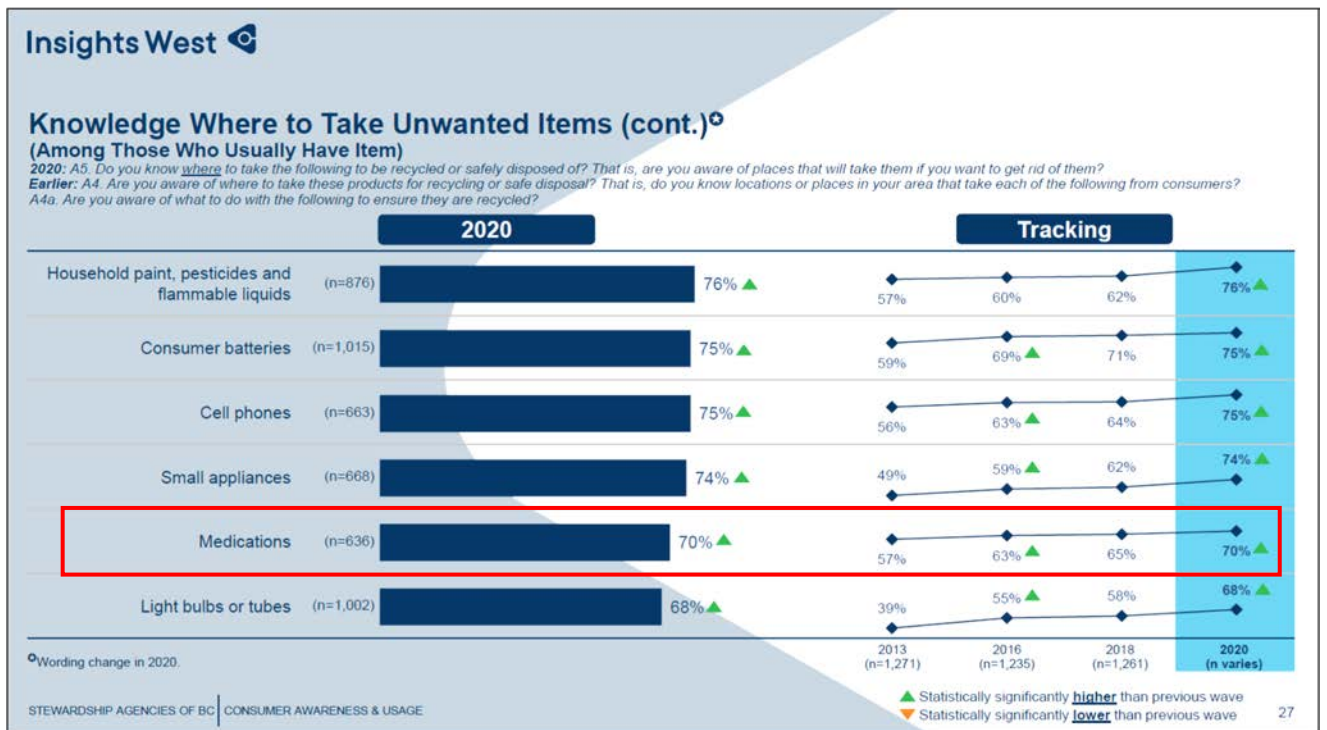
Insights West

Knowledge Where to Take Unwanted Items (cont.)°
(Among Those Who Usually Have Item)
2020: A5. Do you know where to take the following to be recycled or safely disposed of? That is, are you aware of places that will take them if you want to get rid of them?
Earlier: A4. Are you aware of where to take these products for recycling or safe disposal? That is, do you know locations or places in your area that take each of the following from consumers? A4a. Are you aware of what to do with the following to ensure they are recycled?

2020

Tracking

| Item | n | 2020 | 2013 | 2016 | 2018 | 2020 |
|---|---|---|---|---|---|---|
| Household paint, pesticides and flammable liquids | (n=876) | 76% ▲ | 57% | 60% | 62% | 76% ▲ |
| Consumer batteries | (n=1,015) | 75% ▲ | 59% | 69% ▲ | 71% | 75% ▲ |
| Cell phones | (n=663) | 75% ▲ | 56% | 63% ▲ | 64% | 75% ▲ |
| Small appliances | (n=668) | 74% ▲ | 49% | 59% ▲ | 62% | 74% ▲ |
| Medications | (n=636) | 70% ▲ | 57% | 63% ▲ | 65% | 70% ▲ |
| Light bulbs or tubes | (n=1,002) | 68% ▲ | 39% | 55% ▲ | 58% | 68% ▲ |

2013 (n=1,271)
2016 (n=1,235)
2018 (n=1,261)
2020 (n varies)

°Wording change in 2020.

▲ Statistically significantly higher than previous wave
▼ Statistically significantly lower than previous wave

STEWARDSHIP AGENCIES OF BC | CONSUMER AWARENESS & USAGE

27